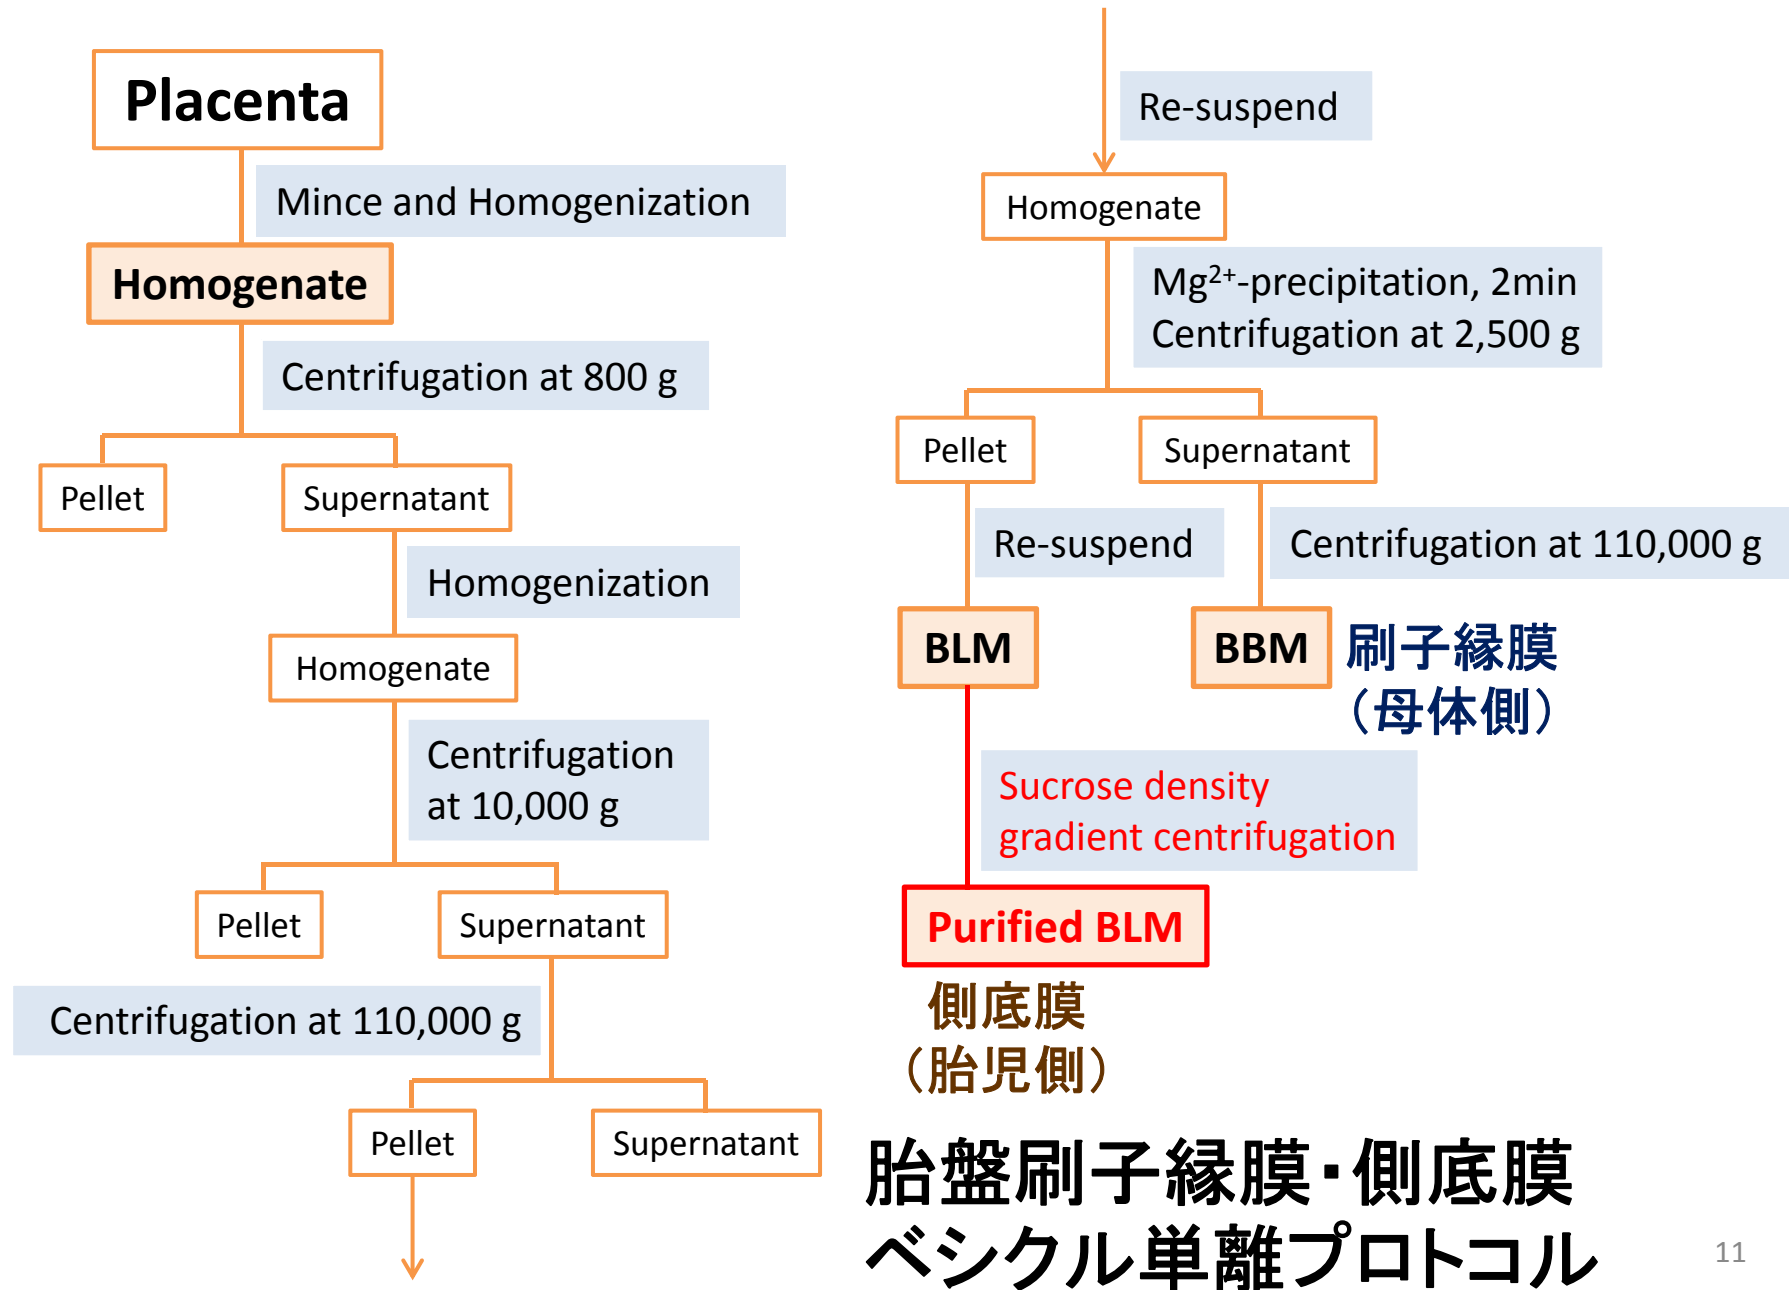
Placenta

Mince and Homogenization

Homogenate

Centrifugation at 800 g

Pellet

Supernatant

Homogenization

Homogenate

Centrifugation at 10,000 g

Pellet

Supernatant

Centrifugation at 110,000 g

Pellet

Supernatant

Re-suspend

Homogenate

$Mg^{2+}$-precipitation, 2min
Centrifugation at 2,500 g

Pellet

Supernatant

Re-suspend

Centrifugation at 110,000 g

BLM

BBM

刷子縁膜
（母体側）

Sucrose density gradient centrifugation

Purified BLM

側底膜
（胎児側）

胎盤刷子縁膜・側底膜
ベシクル単離プロトコル

11